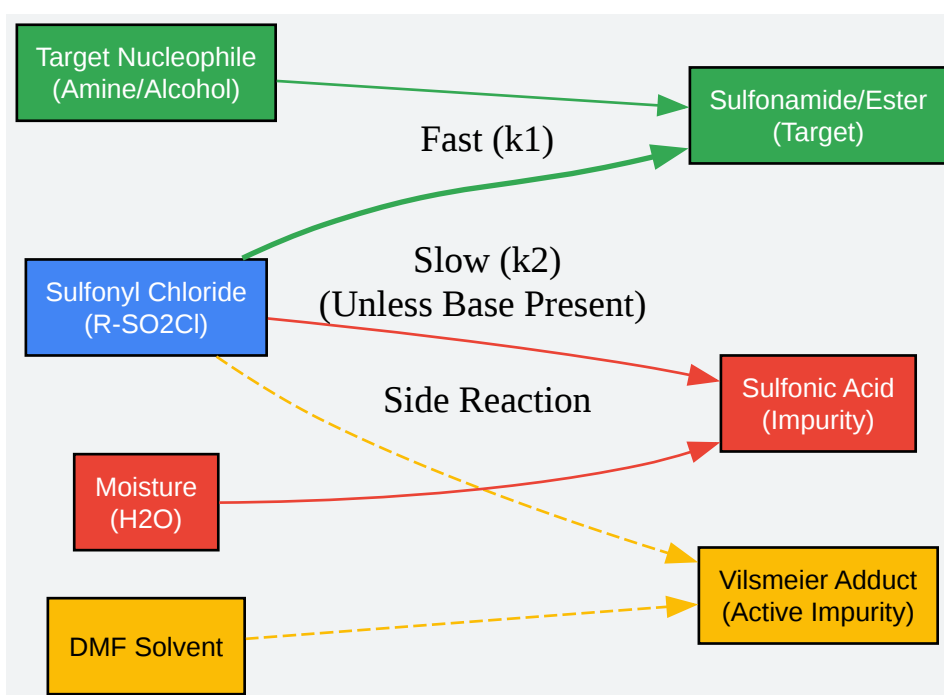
Target Nucleophile
(Amine/Alcohol)

Sulfonamide/Ester
(Target)

Fast (k1)

Slow (k2)
(Unless Base Present)

Sulfonyl Chloride
(R-SO2Cl)

Side Reaction

Sulfonic Acid
(Impurity)

Moisture
(H2O)

Vilsmeier Adduct
(Active Impurity)

DMF Solvent